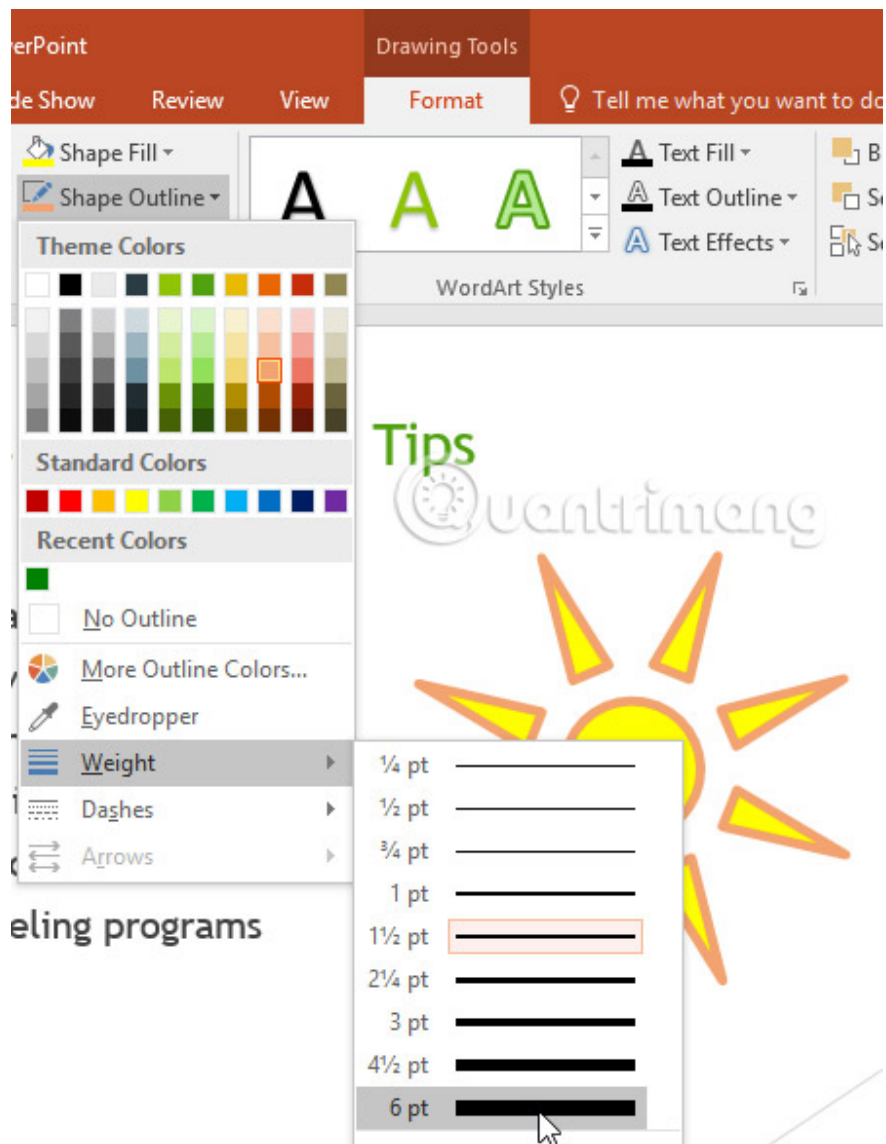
erPoint

Drawing Tools

de Show Review View Format Tell me what you want to do

Shape Fill
Shape Outline

A A A

Text Fill
Text Outline
Text Effects

WordArt Styles

B
Se
Se

Theme Colors

Standard Colors

Recent Colors

No Outline

More Outline Colors...

Eyedropper

Weight

Dashes

Arrows

¼ pt
½ pt
¾ pt
1 pt
1½ pt
2¼ pt
3 pt
4½ pt
6 pt

Tips

Quantrimang

eling programs